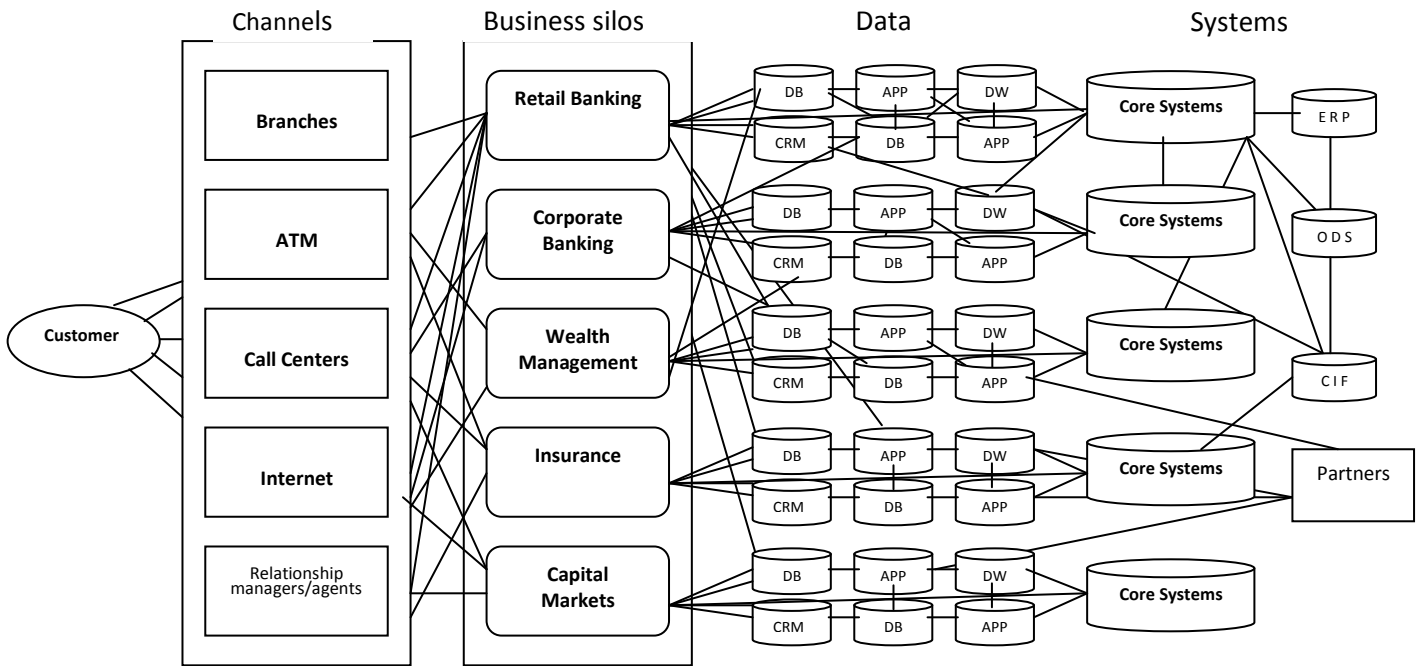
Channels

Business silos

Data

Systems

Customer

Branches

ATM

Call Centers

Internet

Relationship managers/agents

Retail Banking

Corporate Banking

Wealth Management

Insurance

Capital Markets

DB APP DW
CRM DB APP

DB APP DW
CRM DB APP

DB APP DW
CRM DB APP

DB APP DW
CRM DB APP

DB APP DW
CRM DB APP

Core Systems

Core Systems

Core Systems

Core Systems

Core Systems

E R P

O D S

C I F

Partners